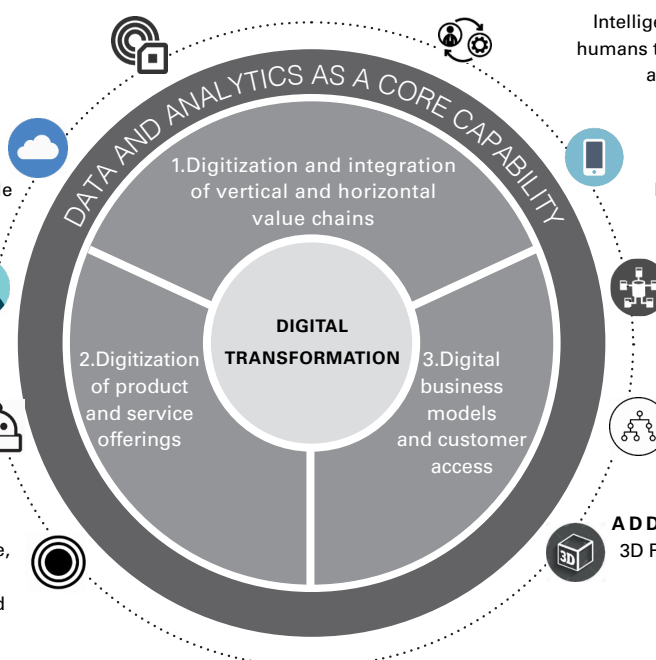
DATA AND ANALYTICS AS A CORE CAPABILITY

1.Digitization and integration of vertical and horizontal value chains

DIGITAL TRANSFORMATION

2.Digitization of product and service offerings

3.Digital business models and customer access

Intellige
humans f
a

e

e,

d

ADD
3D F

3D